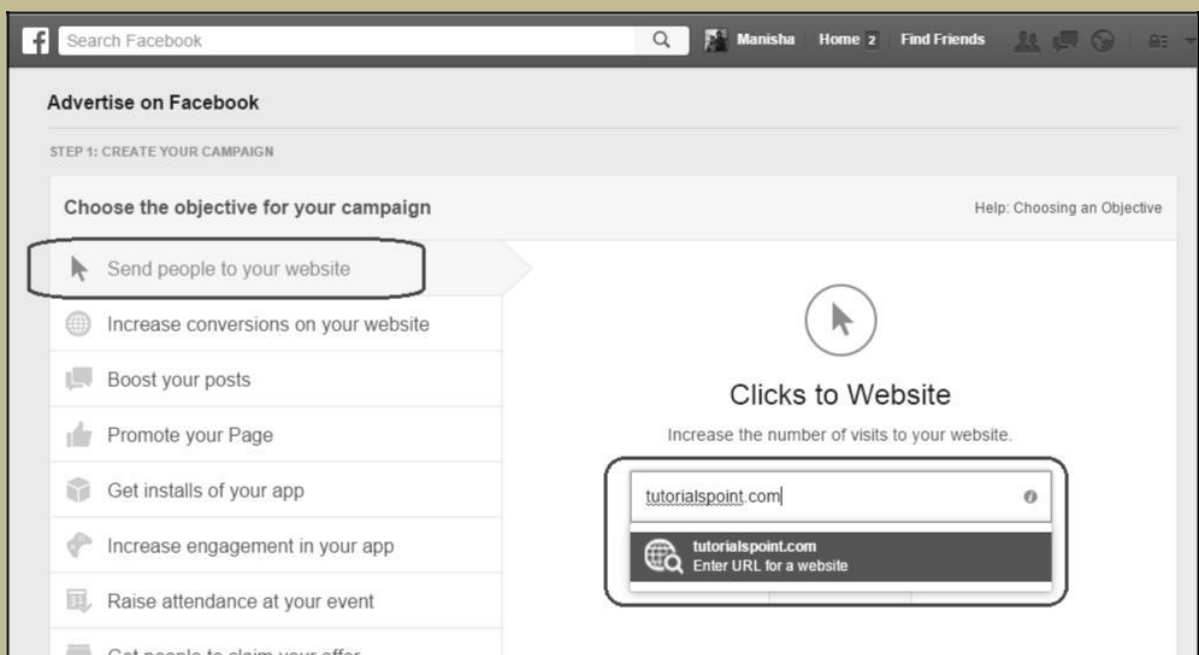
Search Facebook

Manisha Home 2 Find Friends

Advertise on Facebook

STEP 1: CREATE YOUR CAMPAIGN

Choose the objective for your campaign

Help: Choosing an Objective

Send people to your website

Increase conversions on your website

Boost your posts

Promote your Page

Get installs of your app

Increase engagement in your app

Raise attendance at your event

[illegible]

Clicks to Website

Increase the number of visits to your website.

tutorialspoint.com

tutorialspoint.com
Enter URL for a website